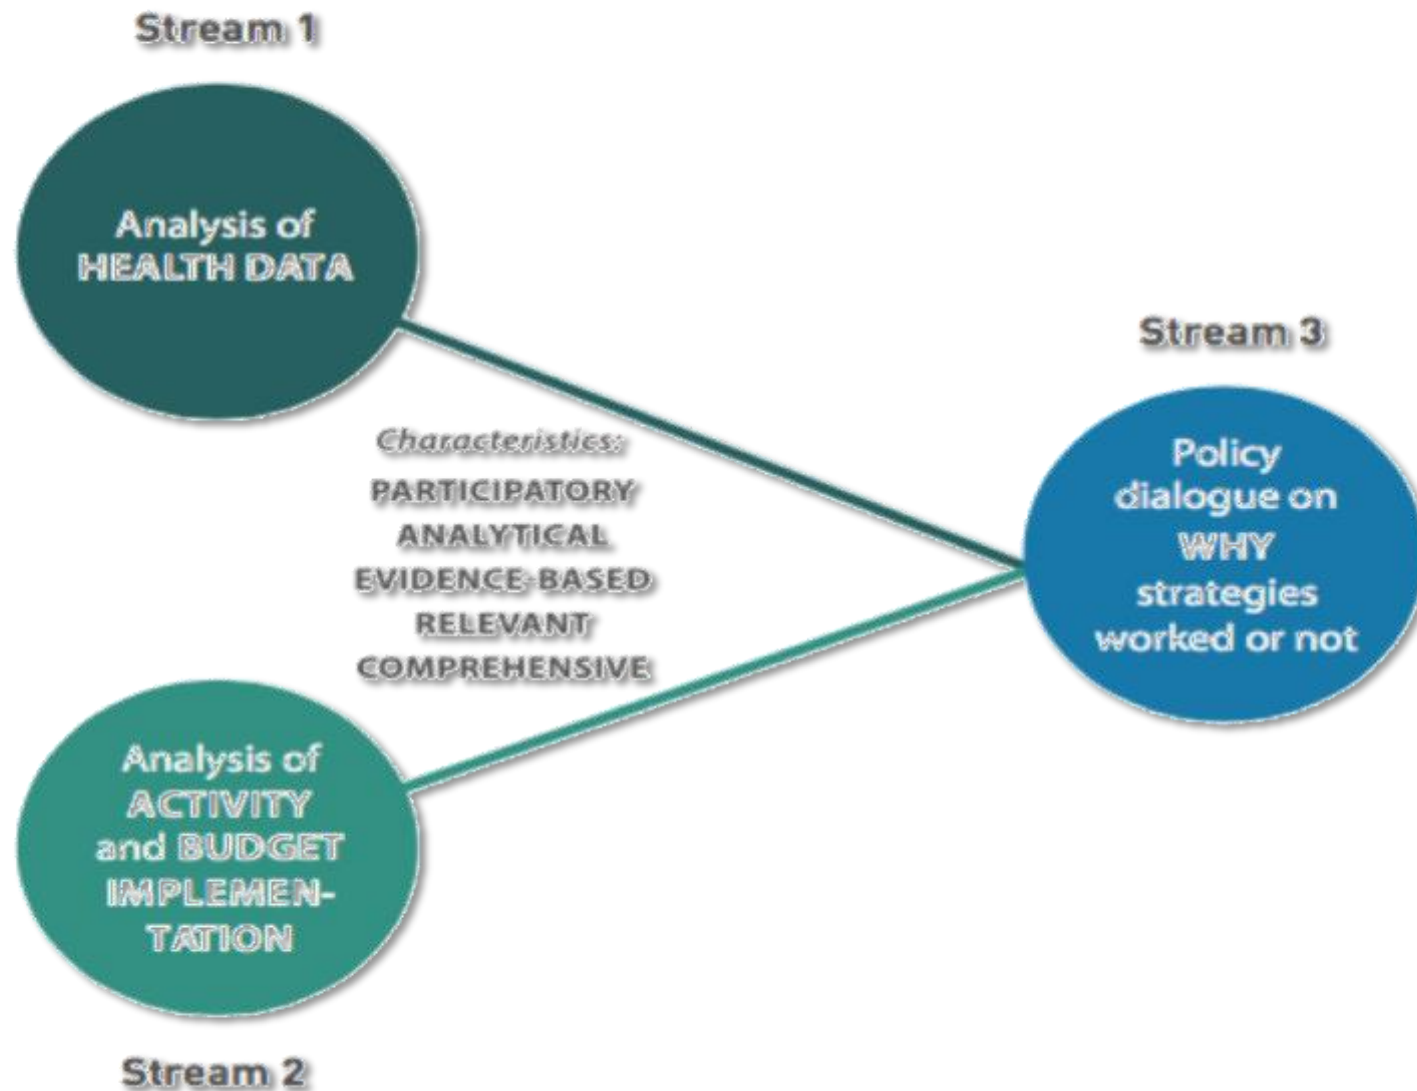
Stream 1

Analysis of HEALTH DATA

Stream 3

Policy dialogue on WHY strategies worked or not

Characteristics:
PARTICIPATORY
ANALYTICAL
EVIDENCE-BASED
RELEVANT
COMPREHENSIVE

Analysis of ACTIVITY and BUDGET IMPLEMENTATION

Stream 2